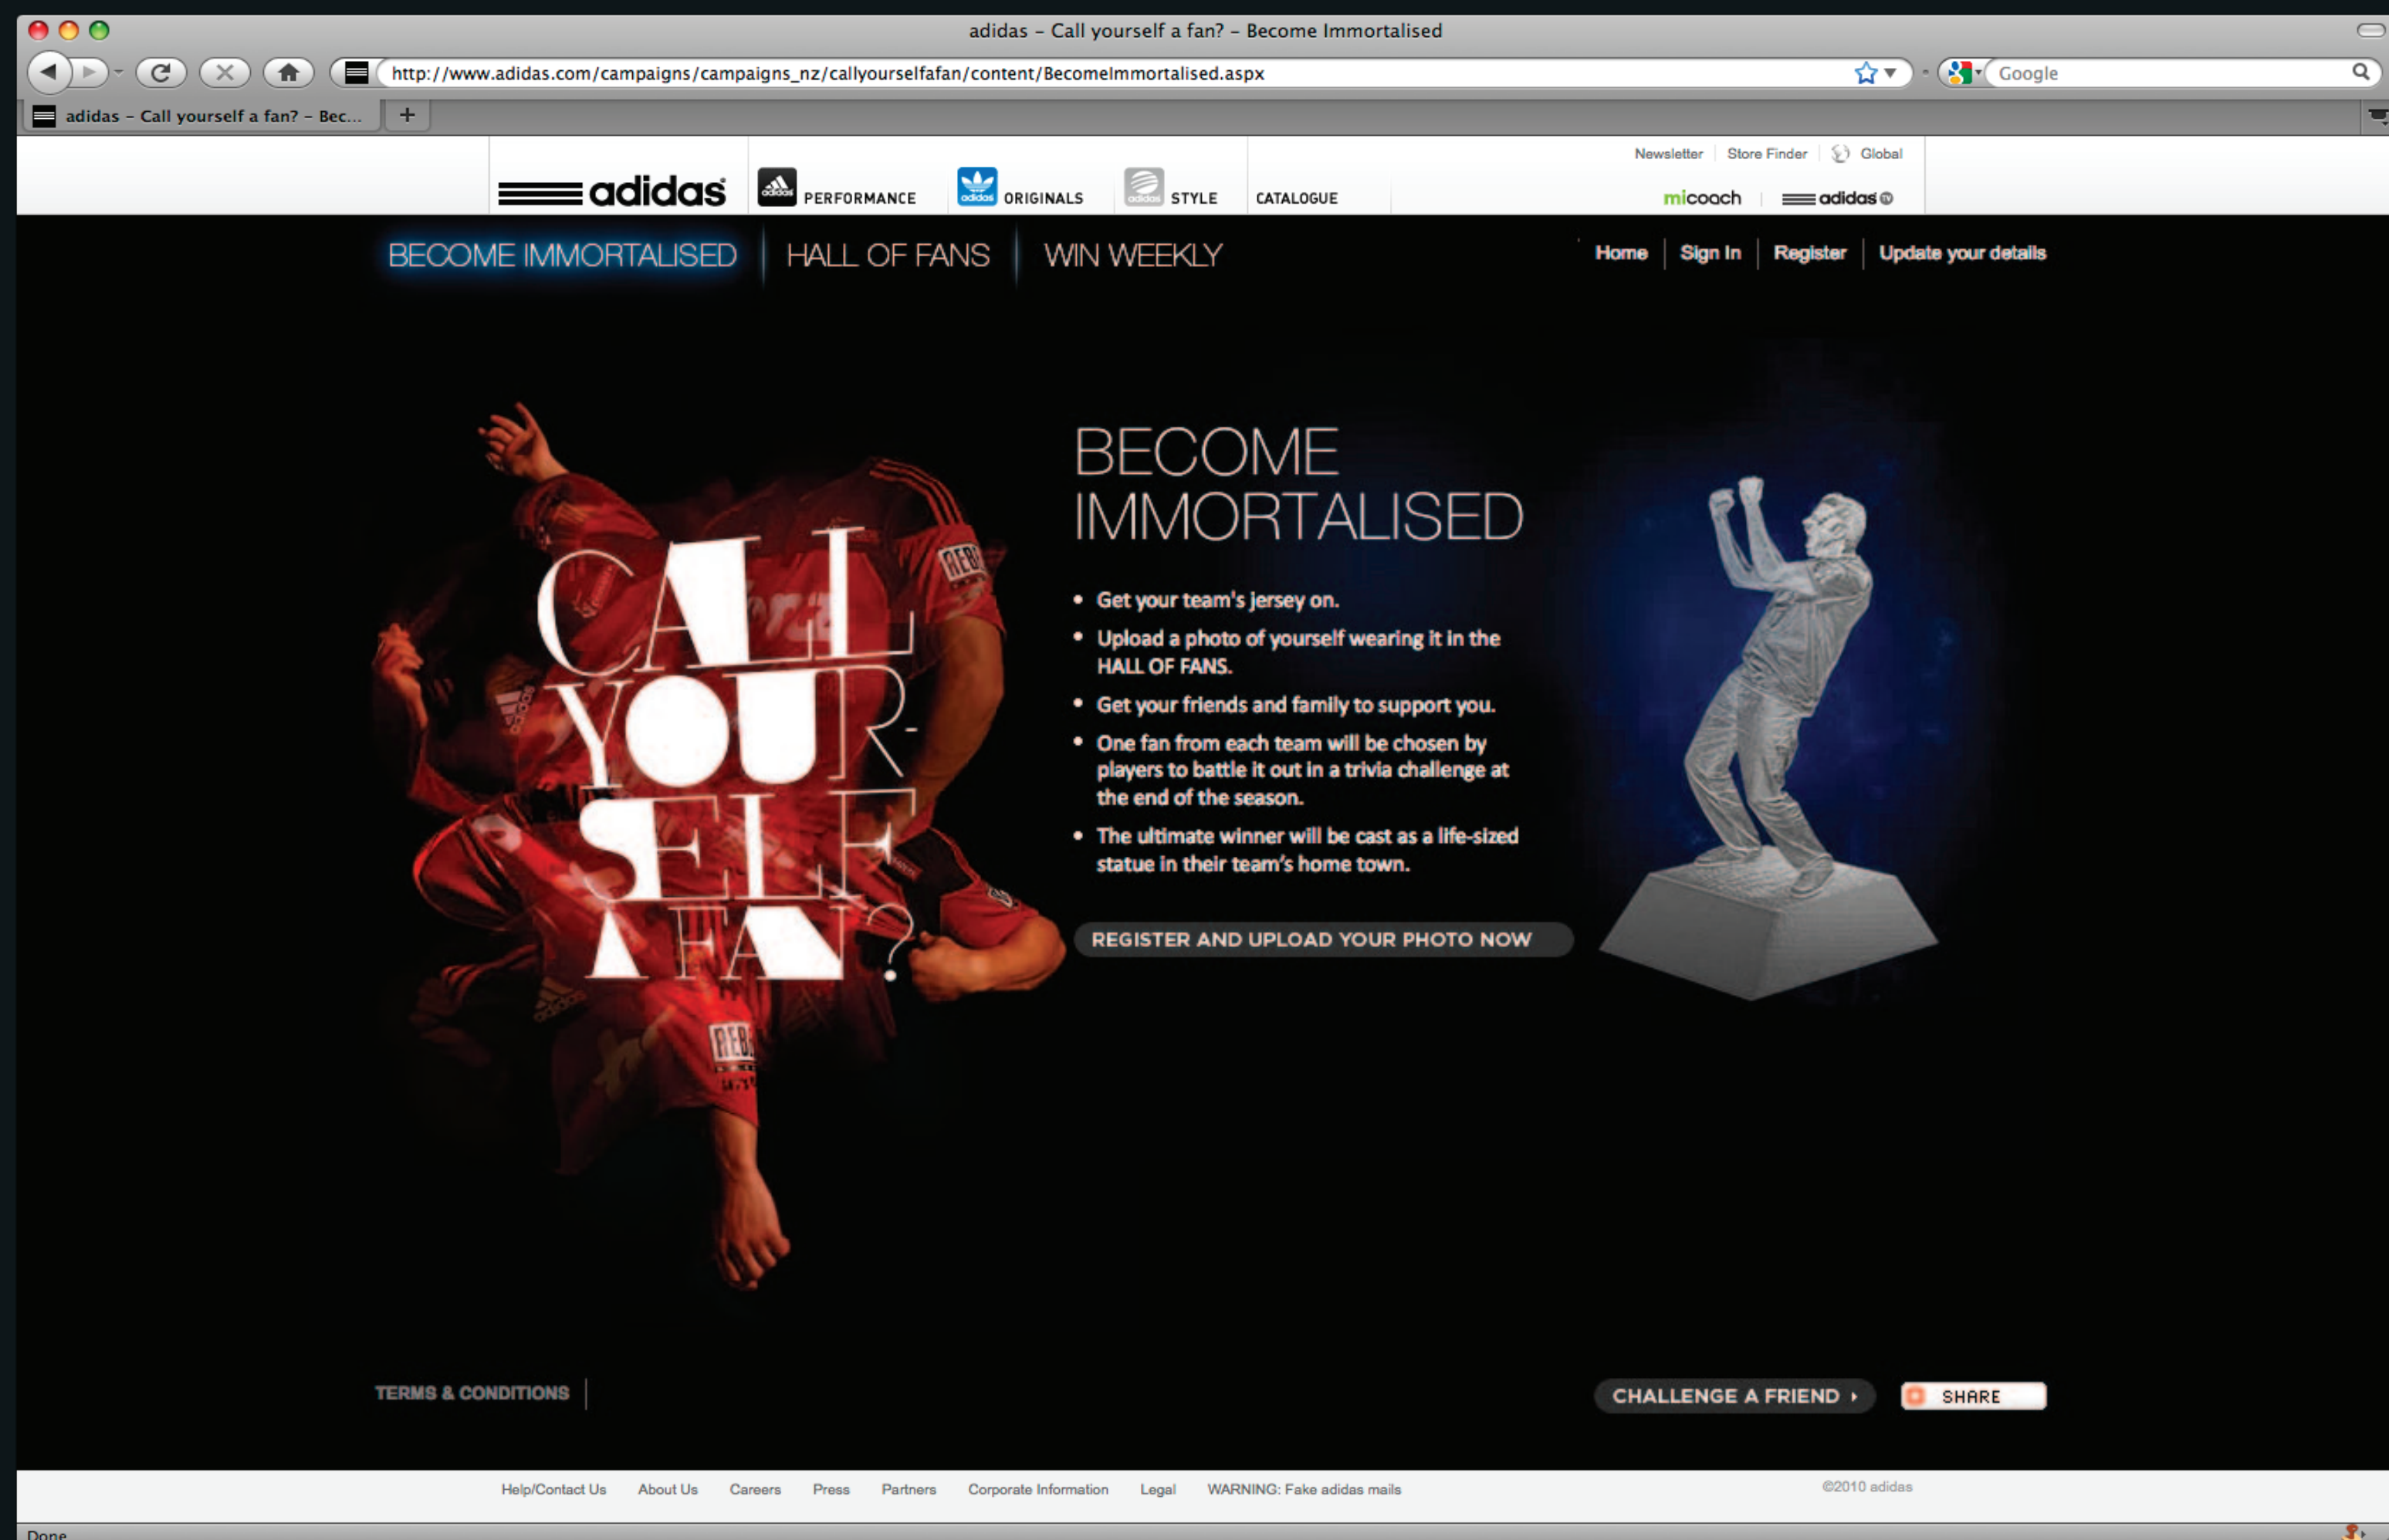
adidas – Call yourself a fan? – Become Immortalised

http://www.adidas.com/campaigns/campaigns_nz/callyourselfafan/content/BecomeImmortalised.aspx

Google

adidas – Call yourself a fan? – Bec...

adidas PERFORMANCE ORIGINALS STYLE CATALOGUE

Newsletter | Store Finder | Global

micoach | adidas

BECOME IMMORTALISED | HALL OF FANS | WIN WEEKLY

Home | Sign In | Register | Update your details

CALL YOURSELF A FAN?

BECOME IMMORTALISED

• Get your team's jersey on.
• Upload a photo of yourself wearing it in the HALL OF FANS.
• Get your friends and family to support you.
• One fan from each team will be chosen by players to battle it out in a trivia challenge at the end of the season.
• The ultimate winner will be cast as a life-sized statue in their team's home town.

REGISTER AND UPLOAD YOUR PHOTO NOW

TERMS & CONDITIONS

CHALLENGE A FRIEND ›

SHARE

Help/Contact Us About Us Careers Press Partners Corporate Information Legal WARNING: Fake adidas mails

©2010 adidas

Done